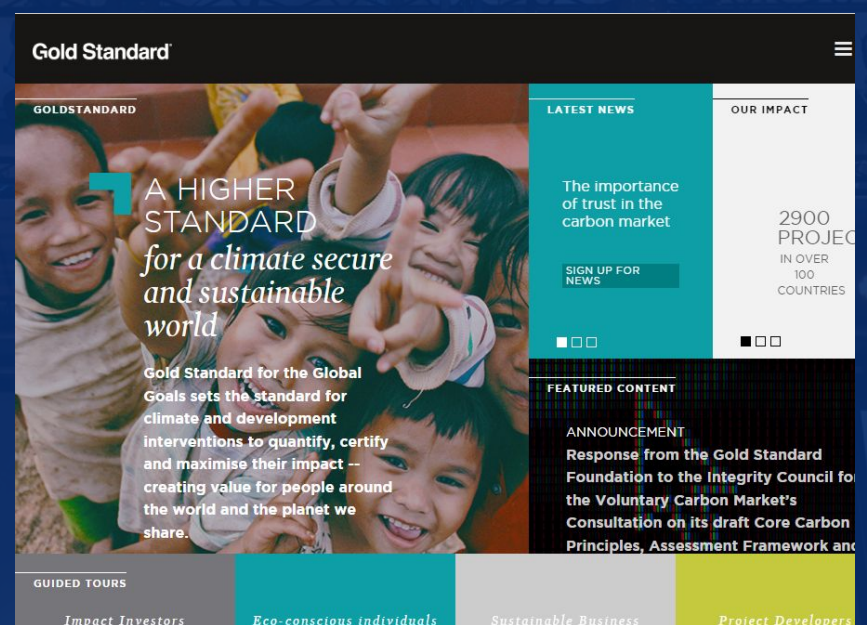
Gold Standard

GOLDSTANDARD

A HIGHER STANDARD
for a climate secure and sustainable world

Gold Standard for the Global Goals sets the standard for climate and development interventions to quantify, certify and maximise their impact -- creating value for people around the world and the planet we share.

LATEST NEWS

The importance of trust in the carbon market

SIGN UP FOR NEWS

OUR IMPACT

2900 PROJEC

IN OVER 100 COUNTRIES

FEATURED CONTENT

ANNOUNCEMENT

Response from the Gold Standard Foundation to the Integrity Council for the Voluntary Carbon Market's Consultation on its draft Core Carbon Principles, Assessment Framework and

GUIDED TOURS

Impact Investors

Eco-conscious individuals

Sustainable Business

Project Developers